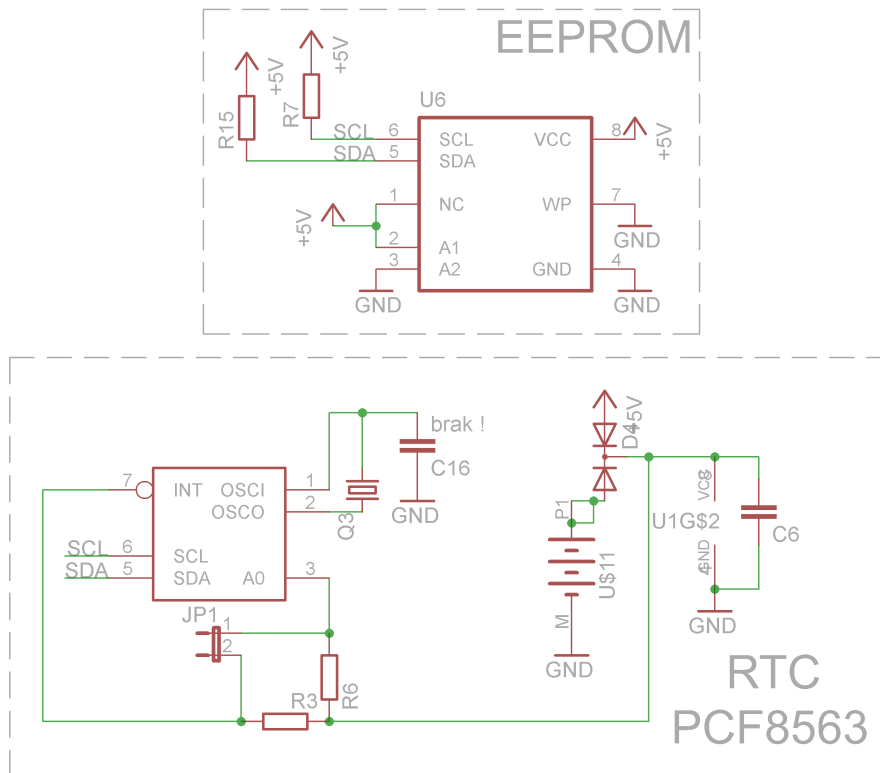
EEPROM

+5V
+5V
R15
R7
U6
SCL 6 SCL
SDA 5 SDA
VCC 8 +5V
1 NC
WP 7
GND
+5V
2 A1
3 A2
GND 4
GND
GND

brak !
C16
GND
Q3
1 OSCI
2 OSCO
7 INT
SCL 6 SCL
SDA 5 SDA
3 A0
JP1
1
2
R6
R3
D4
+5V
P1
U$11
M
GND
VCC
8
U1G$2
GND
4
C6
GND

RTC
PCF8563